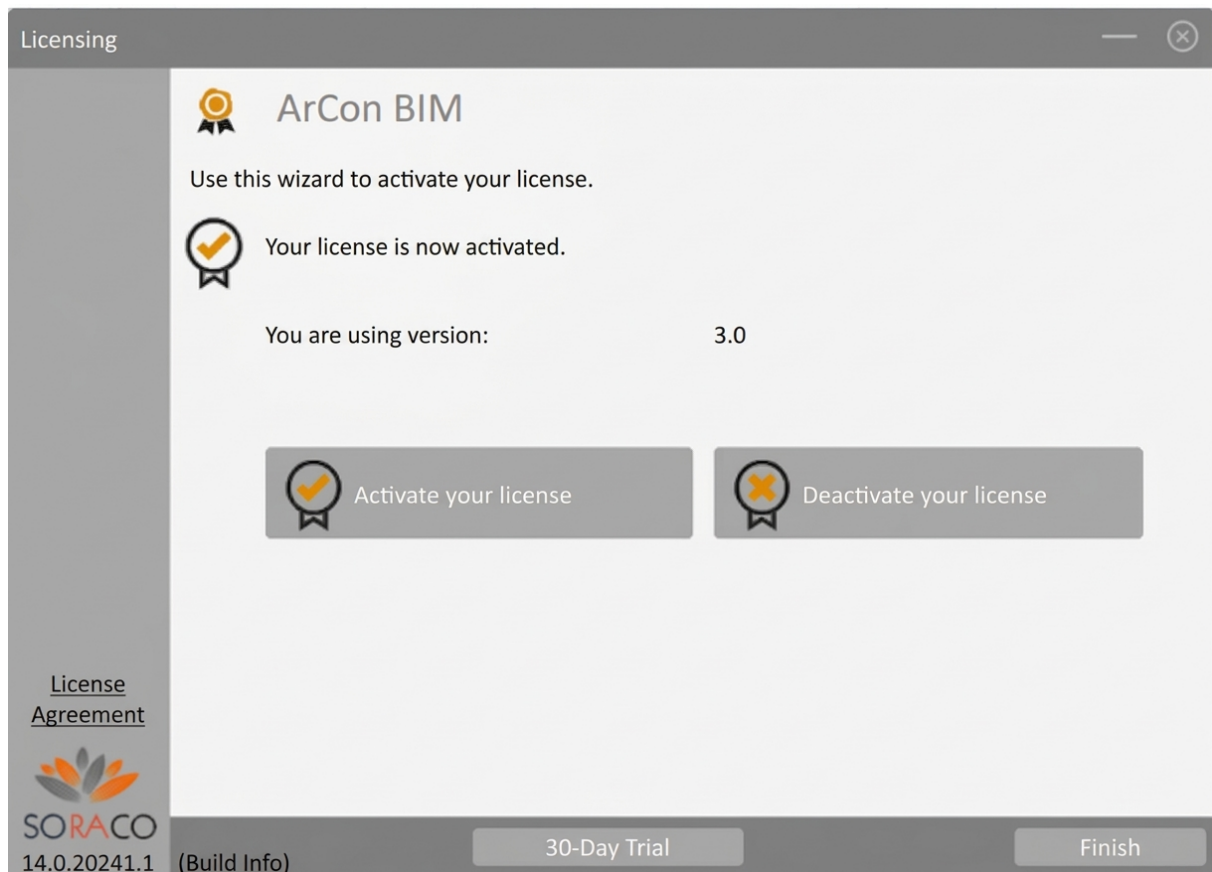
Licensing

ArCon BIM

Use this wizard to activate your license.

Your license is now activated.

You are using version: 3.0

Activate your license

Deactivate your license

License Agreement

SORACO

14.0.20241.1 (Build Info)

30-Day Trial

Finish